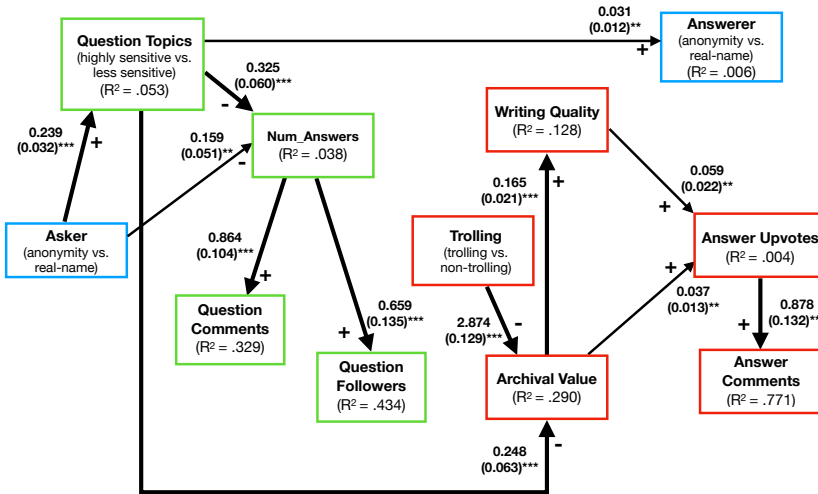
Question Topics
(highly sensitive vs. less sensitive)
(R² = .053)

0.031
(0.012)**
+

Answerer
(anonymity vs. real-name)
(R² = .006)

0.325
(0.060)***
-

0.239
(0.032)***
+

0.159
(0.051)**
-

Num_Answers
(R² = .038)

Writing Quality
(R² = .128)

0.165
(0.021)***
+

0.059
(0.022)**
+

Asker
(anonymity vs. real-name)

0.864
(0.104)***
+

Trolling
(trolling vs. non-trolling)

Answer Upvotes
(R² = .004)

+

0.037
(0.013)**

2.874
(0.129)***
-

0.878
(0.132)**
+

Question Comments
(R² = .329)

0.659
(0.135)***
+

Question Followers
(R² = .434)

Archival Value
(R² = .290)

Answer Comments
(R² = .771)

0.248
(0.063)***
-